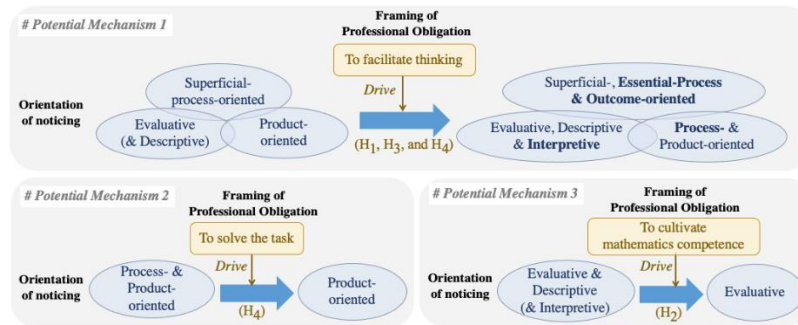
# Potential Mechanism 1

Framing of Professional Obligation

To facilitate thinking

Drive

Orientation of noticing

Superficial-process-oriented

Evaluative (& Descriptive)

Product-oriented

($H_1$, $H_3$, and $H_4$)

Superficial-, Essential-Process & Outcome-oriented

Evaluative, Descriptive & Interpretive

Process- & Product-oriented

# Potential Mechanism 2

Framing of Professional Obligation

To solve the task

Drive

Orientation of noticing

Process- & Product-oriented

($H_4$)

Product-oriented

# Potential Mechanism 3

Framing of Professional Obligation

To cultivate mathematics competence

Drive

Orientation of noticing

Evaluative & Descriptive (& Interpretive)

($H_2$)

Evaluative